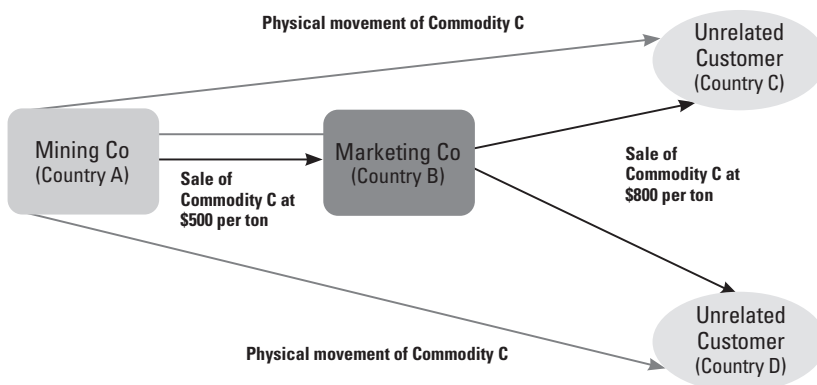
Physical movement of Commodity C

Unrelated Customer (Country C)

Mining Co (Country A)

Sale of Commodity C at $500 per ton

Marketing Co (Country B)

Sale of Commodity C at $800 per ton

Unrelated Customer (Country D)

Physical movement of Commodity C